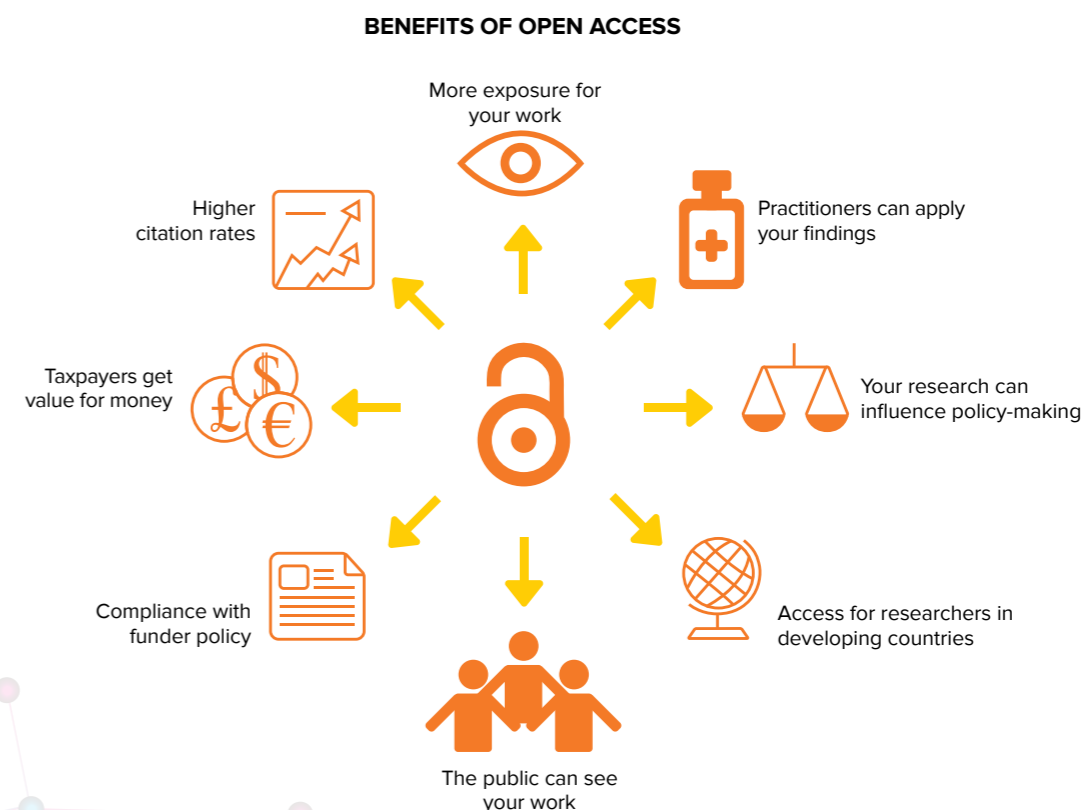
BENEFITS OF OPEN ACCESS

More exposure for your work

Higher citation rates

Practitioners can apply your findings

Taxpayers get value for money

$£€

Your research can influence policy-making

Compliance with funder policy

Access for researchers in developing countries

The public can see your work